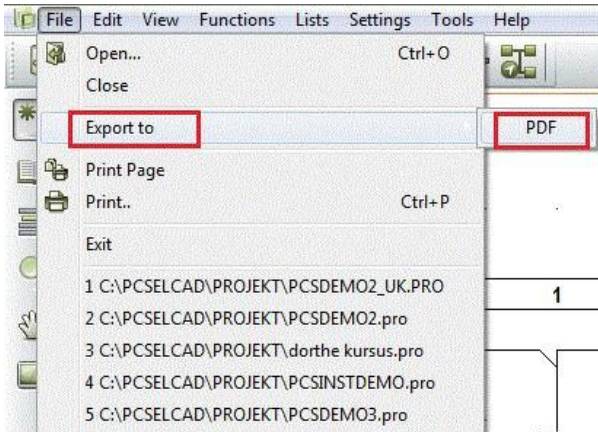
File Edit View Functions Lists Settings Tools Help

Open... Ctrl+O
Close
Export to
PDF
Print Page
Print.. Ctrl+P
Exit
1 C:\PCSELCAD\PROJEKT\PCSDEMO2_UK.PRO
2 C:\PCSELCAD\PROJEKT\PCSDEMO2.pro
3 C:\PCSELCAD\PROJEKT\dorthe kursus.pro
4 C:\PCSELCAD\PROJEKT\PCSINSTDEMO.pro
5 C:\PCSELCAD\PROJEKT\PCSDEMO3.pro

1